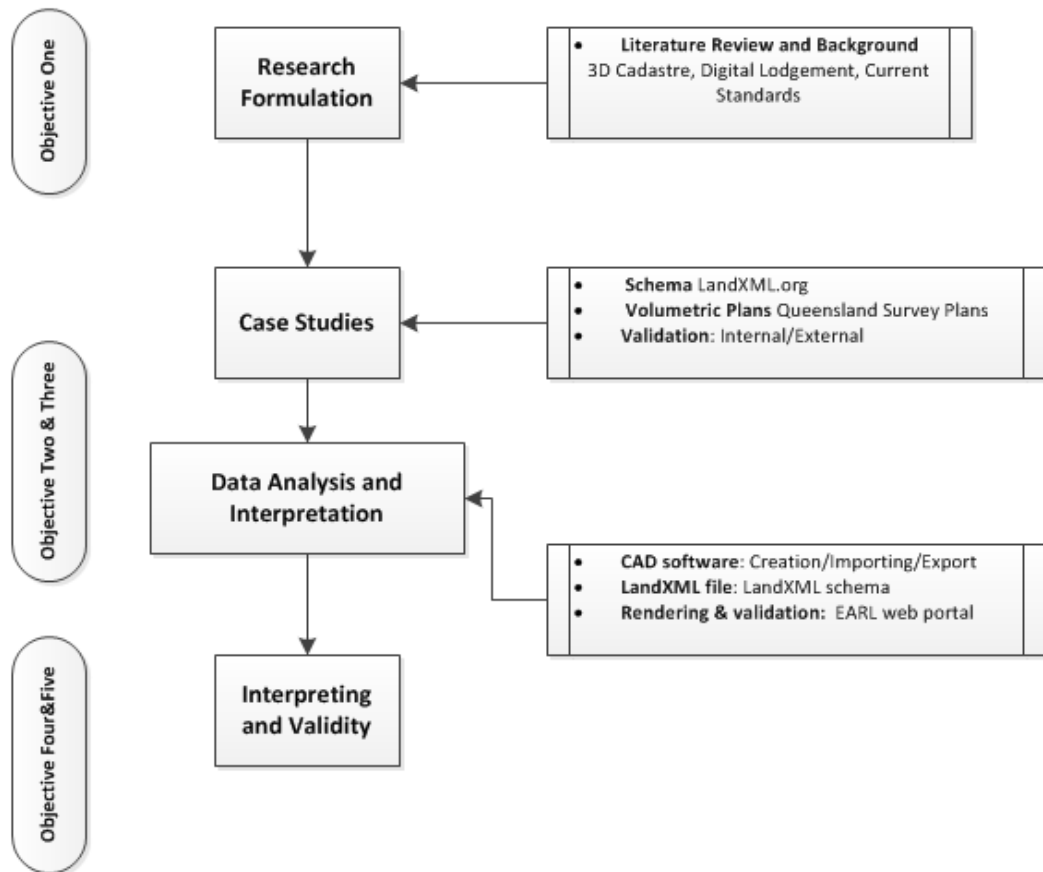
Objective One

Research Formulation

• Literature Review and Background
3D Cadastre, Digital Lodgement, Current Standards

Case Studies

• Schema LandXML.org
• Volumetric Plans Queensland Survey Plans
• Validation: Internal/External

Objective Two & Three

Data Analysis and Interpretation

• CAD software: Creation/Importing/Export
• LandXML file: LandXML schema
• Rendering & validation: EARL web portal

Objective Four&Five

Interpreting and Validity